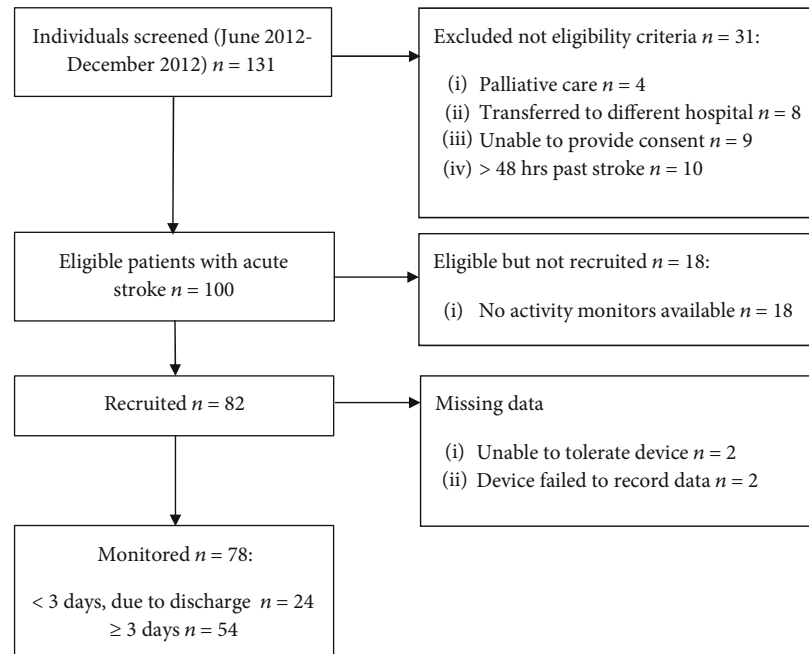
Individuals screened (June 2012-December 2012) $n = 131$

Excluded not eligibility criteria $n = 31$:

(i) Palliative care $n = 4$
(ii) Transferred to different hospital $n = 8$
(iii) Unable to provide consent $n = 9$
(iv) > 48 hrs past stroke $n = 10$

Eligible patients with acute stroke $n = 100$

Eligible but not recruited $n = 18$:

(i) No activity monitors available $n = 18$

Recruited $n = 82$

Missing data

(i) Unable to tolerate device $n = 2$
(ii) Device failed to record data $n = 2$

Monitored $n = 78$:

< 3 days, due to discharge $n = 24$
$\geq$ 3 days $n = 54$